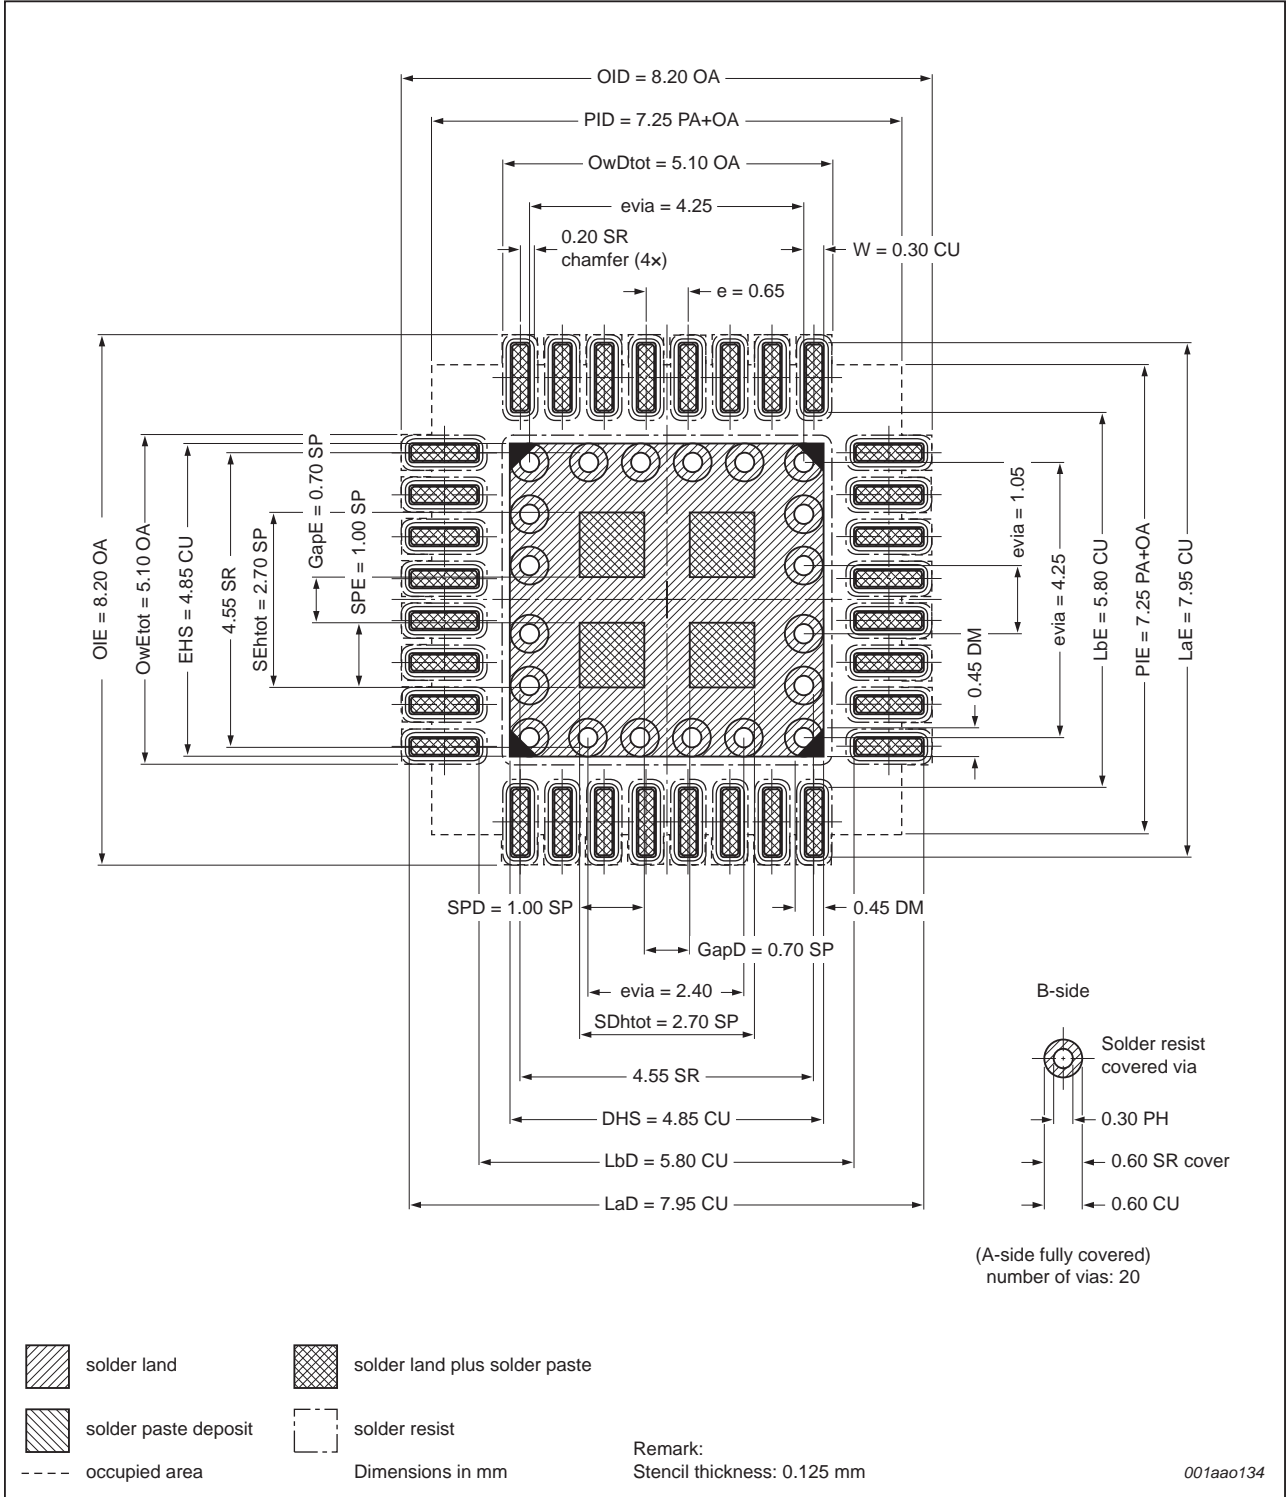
OID = 8.20 OA
PID = 7.25 PA+OA
OwDtot = 5.10 OA
evia = 4.25
0.20 SR chamfer (4×)
W = 0.30 CU
e = 0.65

OIE = 8.20 OA
OwEtot = 5.10 OA
EHS = 4.85 CU
4.55 SR
SEhtot = 2.70 SP
GapE = 0.70 SP
SPE = 1.00 SP
SP

evia = 1.05
evia = 4.25
0.45 DM
LbE = 5.80 CU
PIE = 7.25 PA+OA
LaE = 7.95 CU

SPD = 1.00 SP
0.45 DM
GapD = 0.70 SP
evia = 2.40
SDhtot = 2.70 SP
4.55 SR
DHS = 4.85 CU
LbD = 5.80 CU
LaD = 7.95 CU

B-side
Solder resist covered via
0.30 PH
0.60 SR cover
0.60 CU

(A-side fully covered)
number of vias: 20

solder land
solder land plus solder paste
solder paste deposit
solder resist
occupied area
Dimensions in mm
Remark:
Stencil thickness: 0.125 mm
001aao134